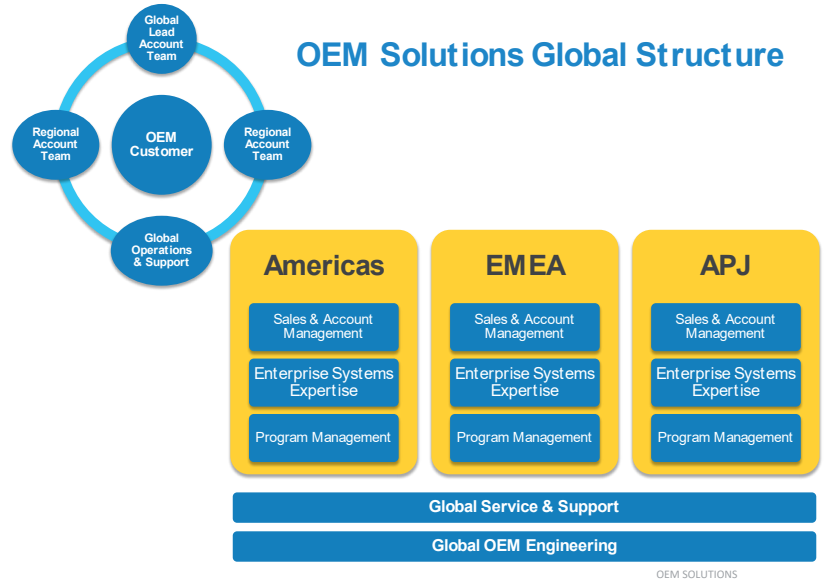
Global Lead Account Team

Regional Account Team

OEM Customer

Regional Account Team

Global Operations & Support

OEM Solutions Global Structure

Americas

Sales & Account Management

Enterprise Systems Expertise

Program Management

EMEA

Sales & Account Management

Enterprise Systems Expertise

Program Management

APJ

Sales & Account Management

Enterprise Systems Expertise

Program Management

Global Service & Support

Global OEM Engineering

OEM SOLUTIONS